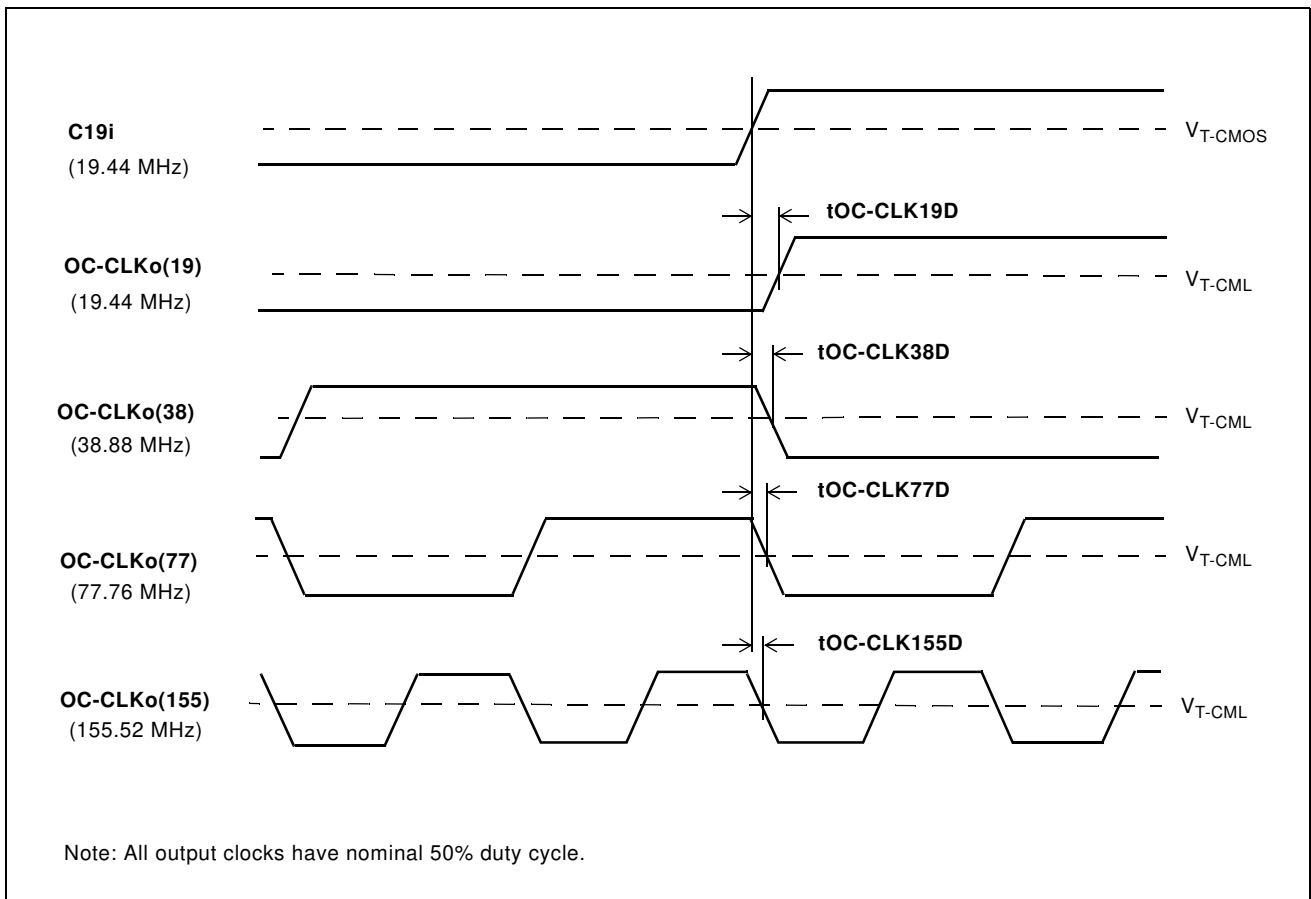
C19i
(19.44 MHz)

$V_{T\text{-}CMOS}$

tOC-CLK19D

OC-CLKo(19)
(19.44 MHz)

$V_{T\text{-}CML}$

tOC-CLK38D

OC-CLKo(38)
(38.88 MHz)

$V_{T\text{-}CML}$

tOC-CLK77D

OC-CLKo(77)
(77.76 MHz)

$V_{T\text{-}CML}$

tOC-CLK155D

OC-CLKo(155)
(155.52 MHz)

$V_{T\text{-}CML}$

Note: All output clocks have nominal 50% duty cycle.